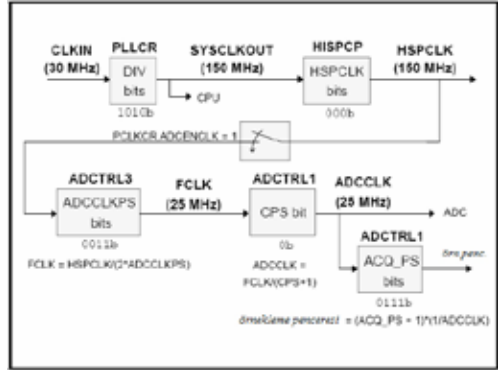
CLKIN (30 MHz)

PLLCR

DIV bits

1010b

CPU

SYSCLKOUT (150 MHz)

HISPCP

HSPCLK bits

000b

HSPCLK (150 MHz)

PCLKCR.ADCENCLK = 1

ADCTRL3

ADCCLKPS bits

0011b

FCLK = HSPCLK/(2*ADCCLKPS)

FCLK (25 MHz)

ADCTRL1

CPS bit

0b

ADCCLK = FCLK/(CPS+1)

ADCCLK (25 MHz)

ADC

ADCTRL1

ACQ_PS bits

0111b

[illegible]

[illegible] = (ACQ_PS + 1)*(1/ADCCLK)